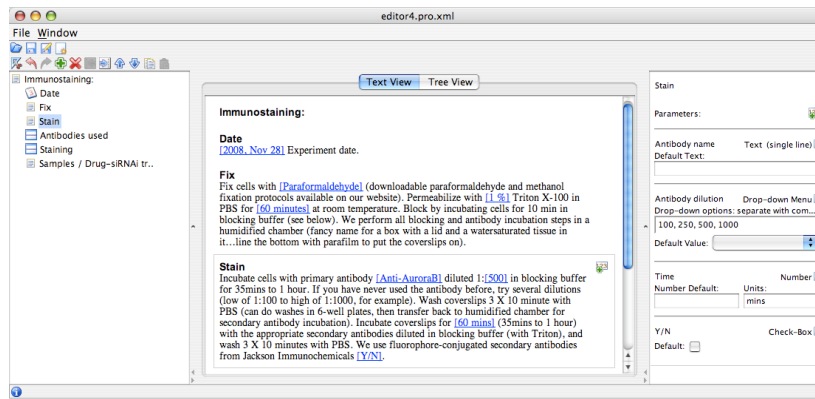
editor4.pro.xml

File Window

Immunostaining:
Date
Fix
Stain
Antibodies used
Staining
Samples / Drug-siRNAi tr..

Text View Tree View

Immunostaining:

Date
[2008, Nov 28] Experiment date.

Fix
Fix cells with [Paraformaldehyde] (downloadable paraformaldehyde and methanol fixation protocols available on our website). Permeabilize with [1 %] Triton X-100 in PBS for [60 minutes] at room temperature. Block by incubating cells for 10 min in blocking buffer (see below). We perform all blocking and antibody incubation steps in a humidified chamber (fancy name for a box with a lid and a watersaturated tissue in it…line the bottom with parafilm to put the coverslips on).

Stain
Incubate cells with primary antibody [Anti-AuroraB] diluted 1:[500] in blocking buffer for 35mins to 1 hour. If you have never used the antibody before, try several dilutions (low of 1:100 to high of 1:1000, for example). Wash coverslips 3 X 10 minute with PBS (can do washes in 6-well plates, then transfer back to humidified chamber for secondary antibody incubation). Incubate coverslips for [60 mins] (35mins to 1 hour) with the appropriate secondary antibodies diluted in blocking buffer (with Triton), and wash 3 X 10 minutes with PBS. We use fluorophore-conjugated secondary antibodies from Jackson Immunochemicals [Y/N].

Stain

Parameters:

Antibody name
Text (single line)
Default Text:

Antibody dilution
Drop-down Menu
Drop-down options: separate with com...
100, 250, 500, 1000
Default Value:

Time
Number
Number Default:
Units:
mins

Y/N
Check-Box
Default: